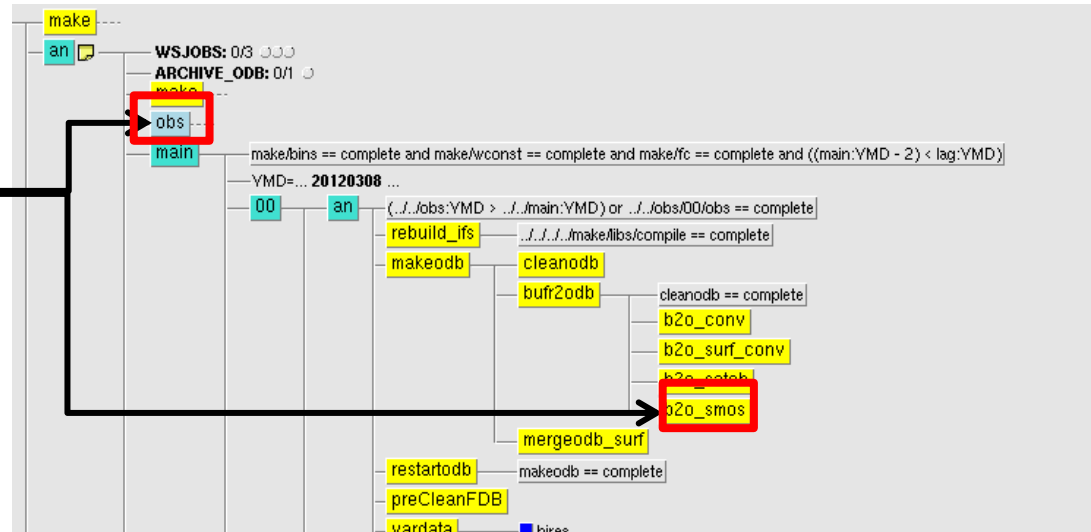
make

an

WSJOBS: 0/3

ARCHIVE_ODB: 0/1

make

obs

main

make/bins == complete and make/wconst == complete and make/fc == complete and ((main:YMD - 2) < lag:YMD)

YMD=... 20120308 ...

00

an

(../../obs:YMD > ../../main:YMD) or ../../obs/00/obs == complete

rebuild_ifs

../../../../make/libs/compile == complete

makeodb

cleanodb

bufr2odb

cleanodb == complete

b2o_conv

b2o_surf_conv

b2o_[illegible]

b2o_smos

mergeodb_surf

restartodb

makeodb == complete

preCleanFDB

vardata

hires